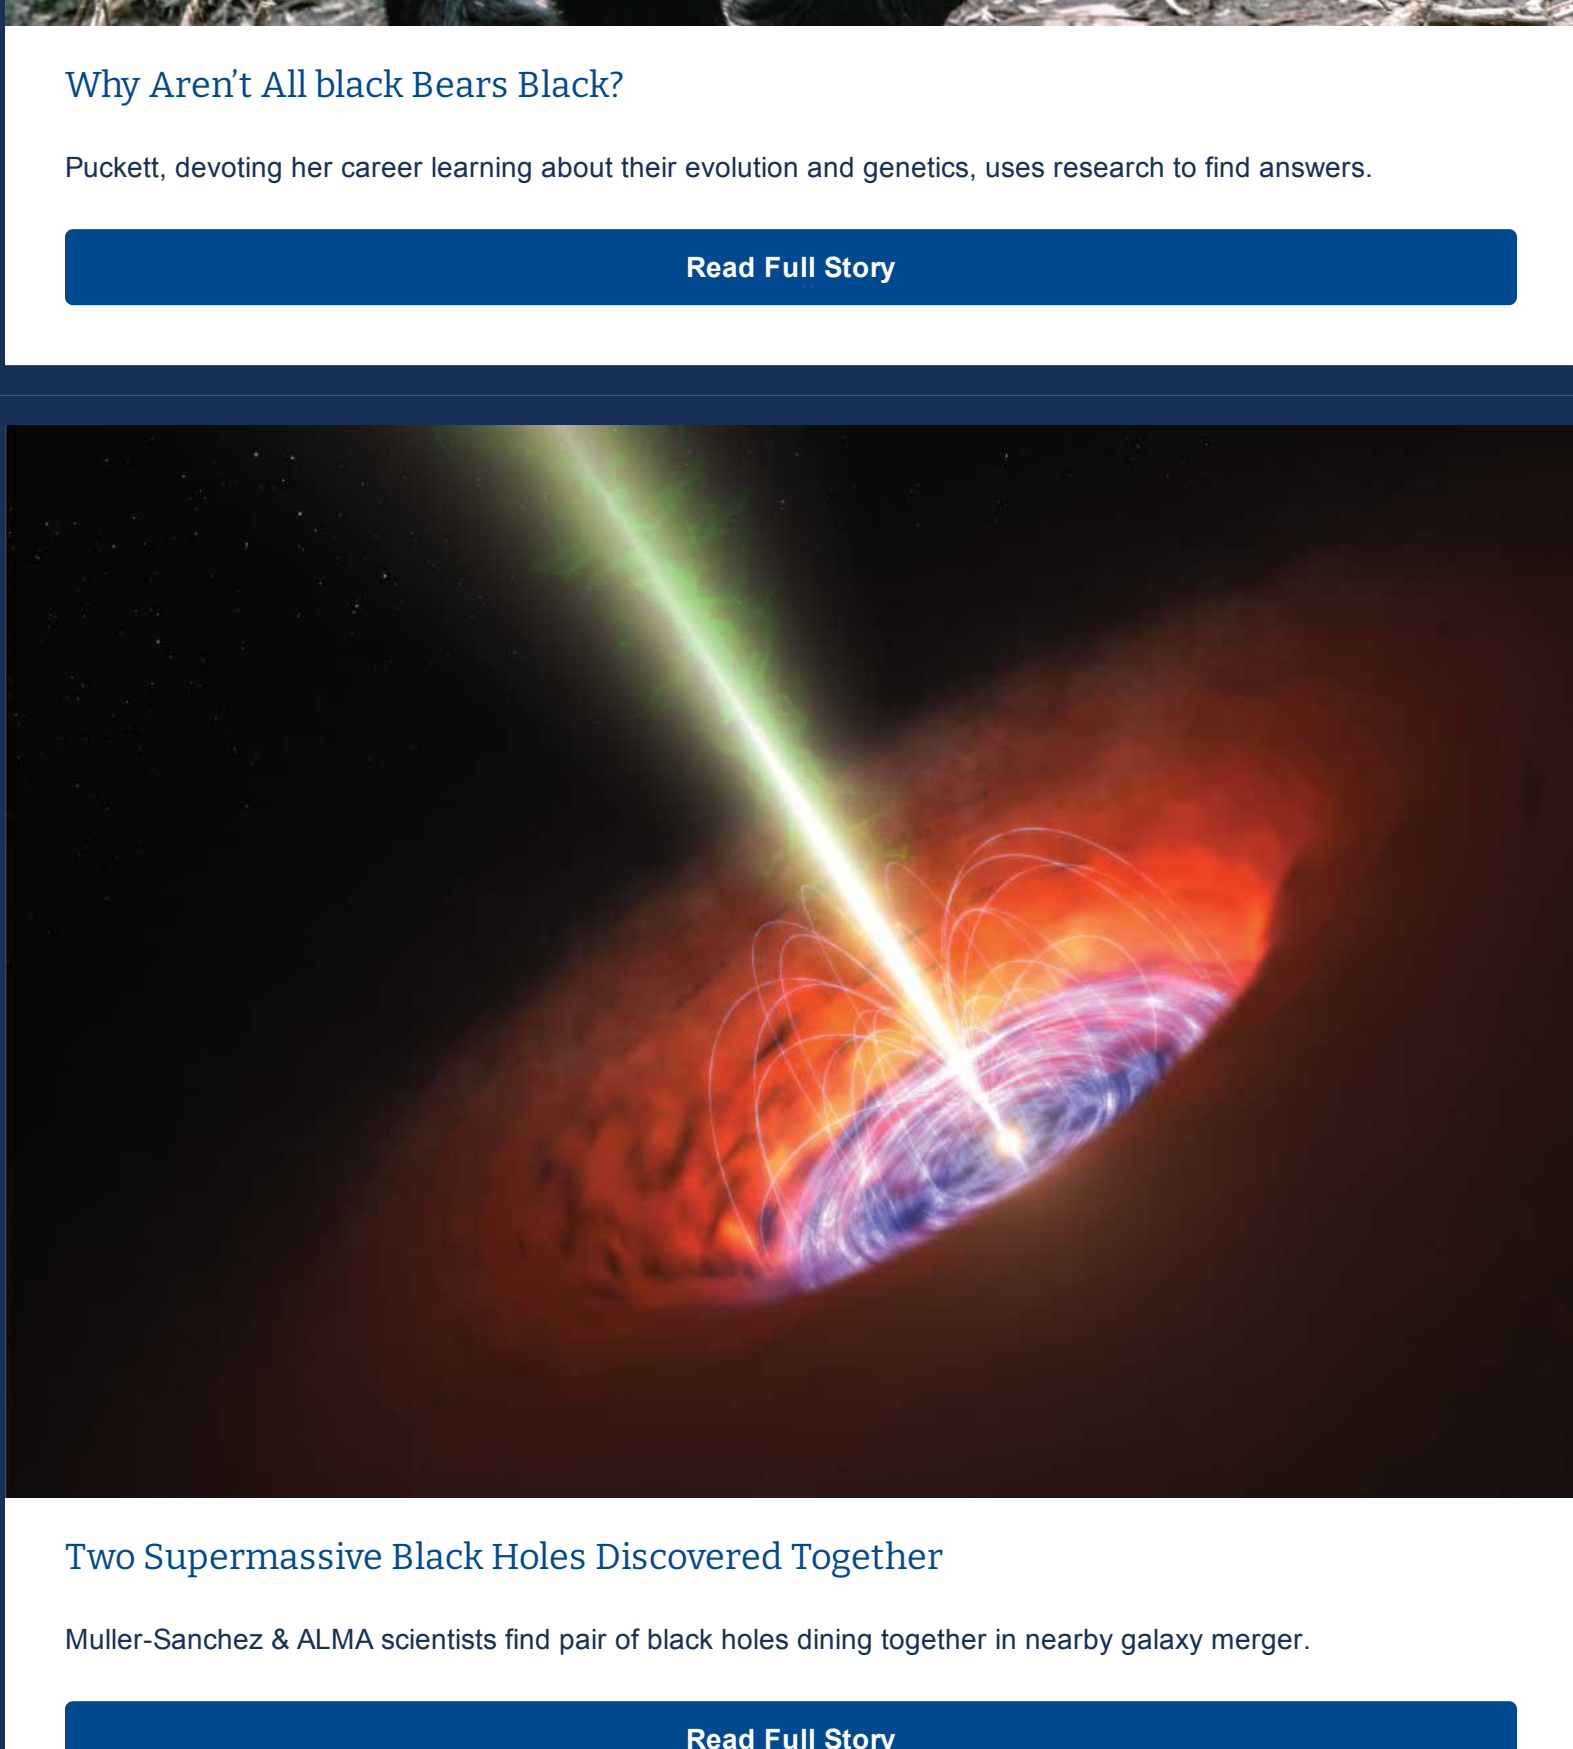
Why Aren't All black Bears Black?

Puckett, devoting her career learning about their evolution and genetics, uses research to find answers.

Read Full Story

Two Supermassive Black Holes Discovered Together

Muller-Sanchez & ALMA scientists find pair of black holes dining together in nearby galaxy merger.

Read Full Story